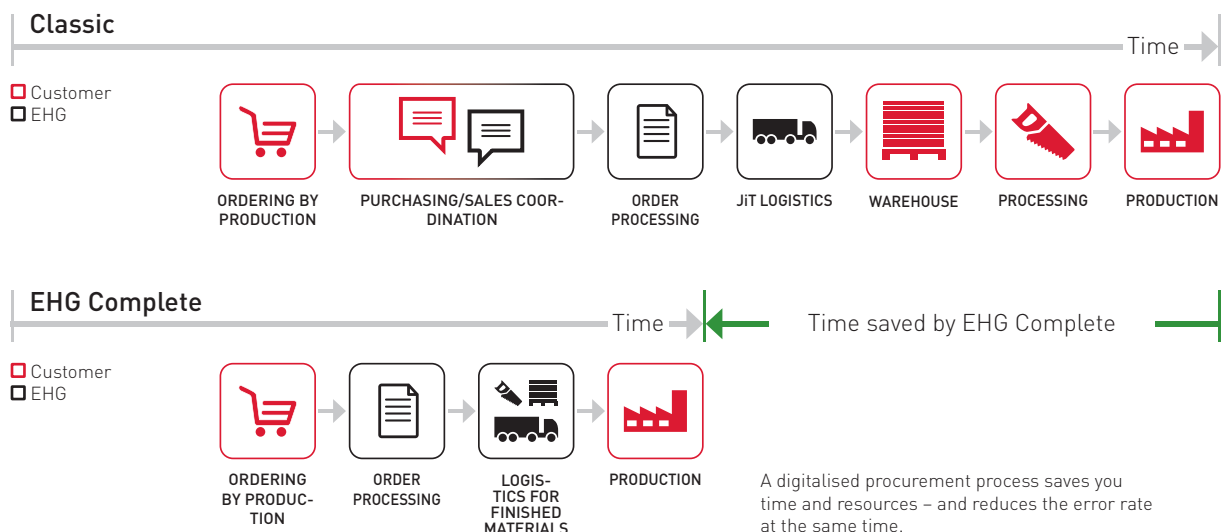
Classic

Time

Customer
EHG

ORDERING BY PRODUCTION

PURCHASING/SALES COORDINATION

ORDER PROCESSING

JiT LOGISTICS

WAREHOUSE

PROCESSING

PRODUCTION

EHG Complete

Time

Time saved by EHG Complete

Customer
EHG

ORDERING BY PRODUCTION

ORDER PROCESSING

LOGISTICS FOR FINISHED MATERIALS

PRODUCTION

A digitalised procurement process saves you time and resources – and reduces the error rate at the same time.